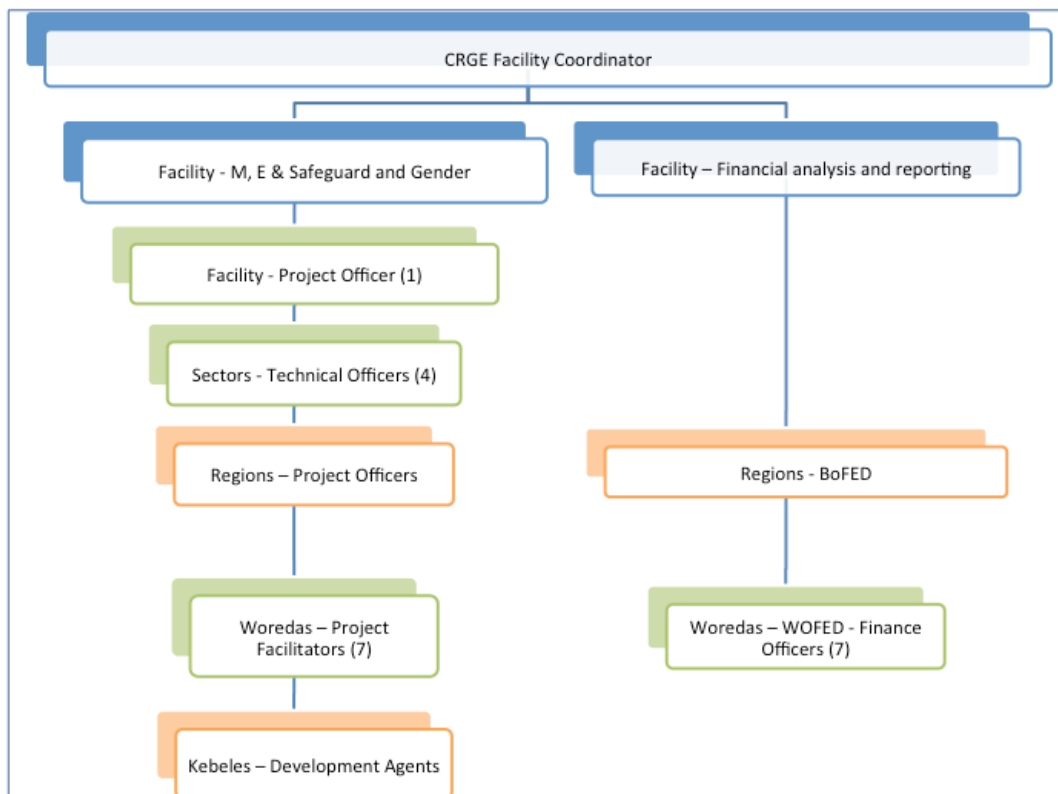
CRGE Facility Coordinator

Facility - M, E & Safeguard and Gender

Facility – Financial analysis and reporting

Facility - Project Officer (1)

Sectors - Technical Officers (4)

Regions – Project Officers

Regions - BoFED

Woredas – Project Facilitators (7)

Woredas – WOFED - Finance Officers (7)

Kebeles – Development Agents